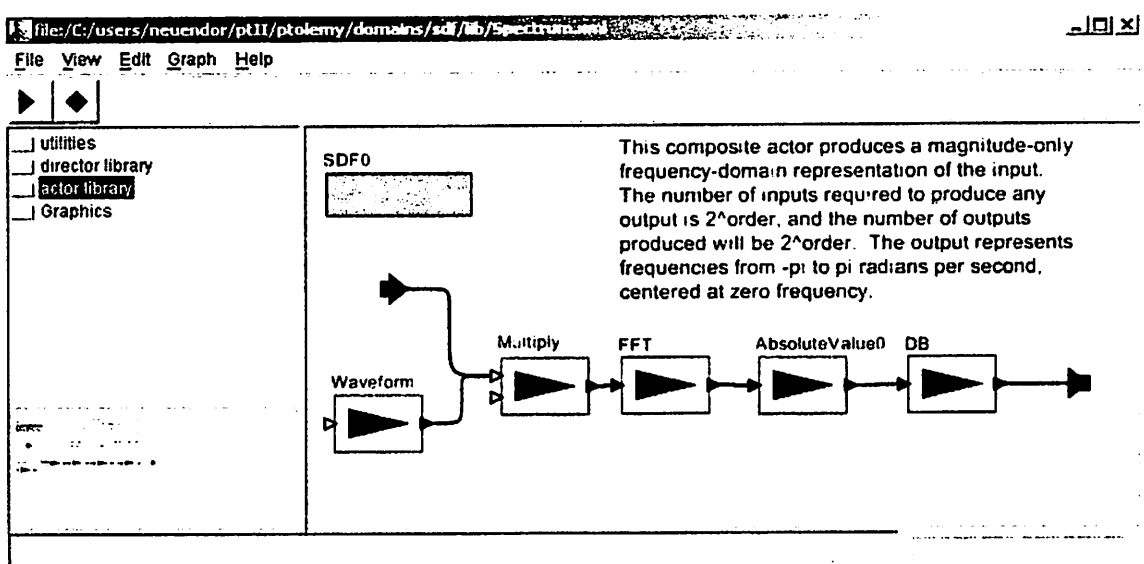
file:/C:/users/neuendor/ptII/ptolemy/domains/sdf/lib/Spectrum.xml

File View Edit Graph Help

utilities
director library
actor library
Graphics

SDF0

This composite actor produces a magnitude-only frequency-domain representation of the input. The number of inputs required to produce any output is 2^order, and the number of outputs produced will be 2^order. The output represents frequencies from -pi to pi radians per second, centered at zero frequency.

Multiply
FFT
AbsoluteValue0
DB
Waveform